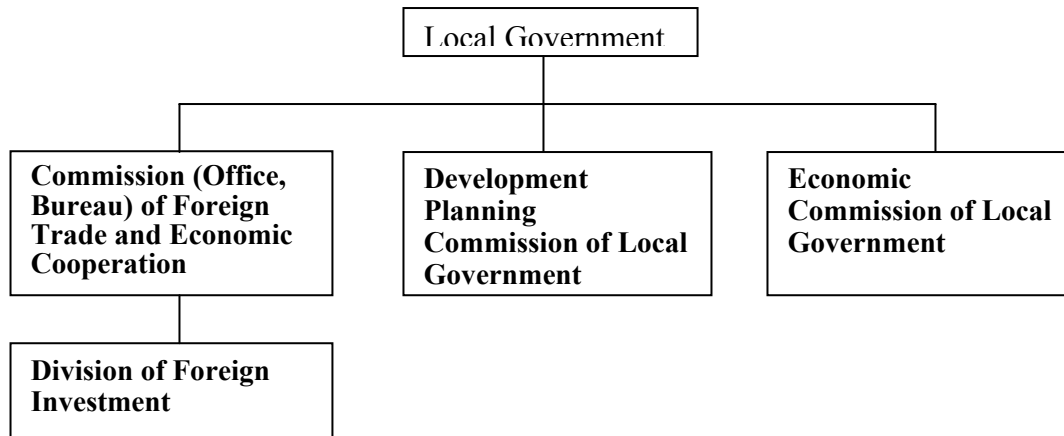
Local Government

Commission (Office, Bureau) of Foreign Trade and Economic Cooperation

Development Planning Commission of Local Government

Economic Commission of Local Government

Division of Foreign Investment